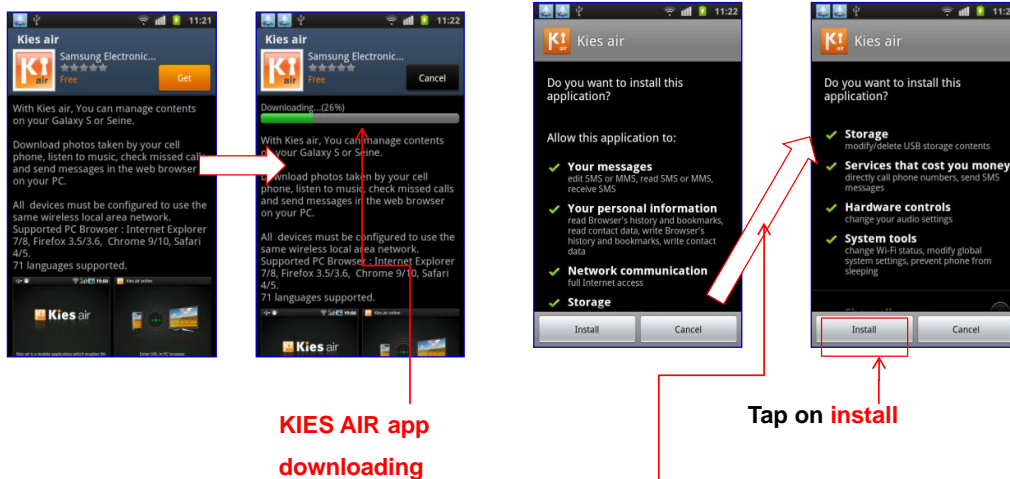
11:21

Kies air

Samsung Electronic...

Free

Get

With Kies air, You can manage contents on your Galaxy S or Seine.

Download photos taken by your cell phone, listen to music, check missed calls and send messages in the web browser on your PC.

All devices must be configured to use the same wireless local area network.
Supported PC Browser : Internet Explorer 7/8, Firefox 3.5/3.6, Chrome 9/10, Safari 4/5.
71 languages supported.

Kies air

11:22

Kies air

Samsung Electronic...

Free

Cancel

Downloading...(26%)

With Kies air, You can manage contents on your Galaxy S or Seine.

Download photos taken by your cell phone, listen to music, check missed calls and send messages in the web browser on your PC.

All devices must be configured to use the same wireless local area network.
Supported PC Browser : Internet Explorer 7/8, Firefox 3.5/3.6, Chrome 9/10, Safari 4/5.
71 languages supported.

Kies air

KIES AIR app downloading

11:22

Kies air

Do you want to install this application?

Allow this application to:

Your messages
edit SMS or MMS, read SMS or MMS, receive SMS

Your personal information
read Browser's history and bookmarks, read contact data, write Browser's history and bookmarks, write contact data

Network communication
full Internet access

Storage

Install

Cancel

11:2

Kies air

Do you want to install this application?

Storage
modify/delete USB storage contents

Services that cost you money
directly call phone numbers, send SMS messages

Hardware controls
change your audio settings

System tools
change Wi-Fi status, modify global system settings, prevent phone from sleeping

Install

Cancel

Tap on install